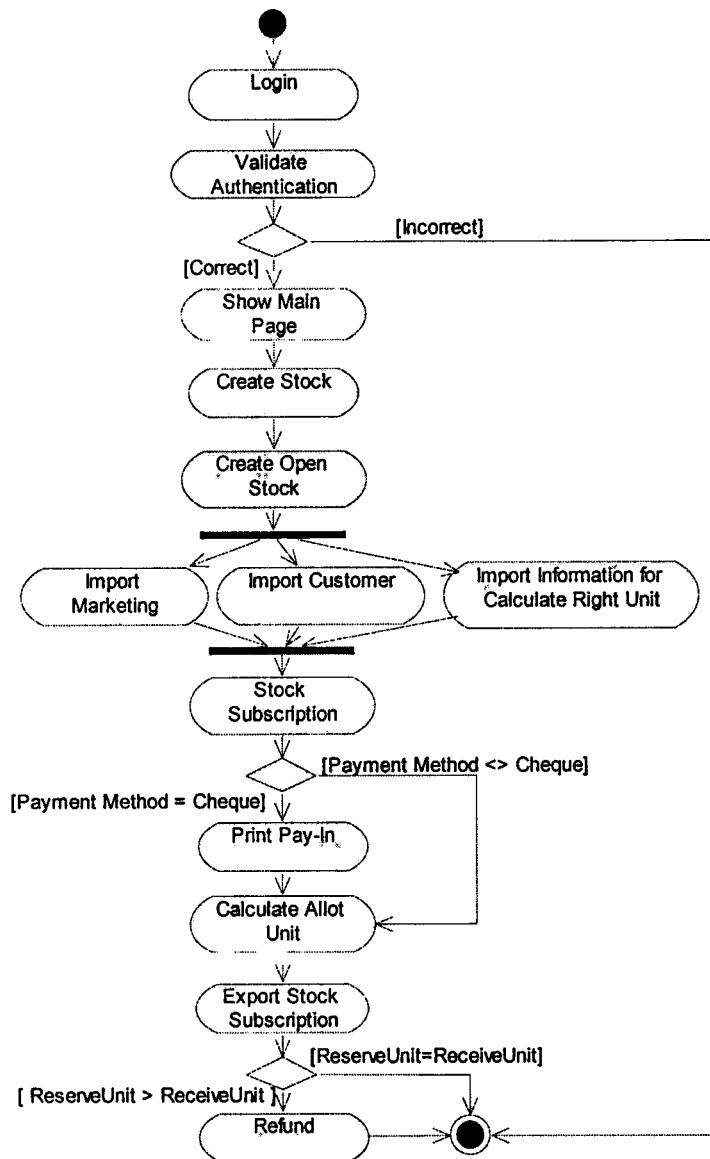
Login

Validate Authentication

[Incorrect]

[Correct]

Show Main Page

Create Stock

Create Open Stock

Import Marketing

Import Customer

Import Information for Calculate Right Unit

Stock Subscription

[Payment Method <> Cheque]

[Payment Method = Cheque]

Print Pay-In

Calculate Allot Unit

Export Stock Subscription

[ReserveUnit=ReceiveUnit]

[ ReserveUnit > ReceiveUnit ]

Refund